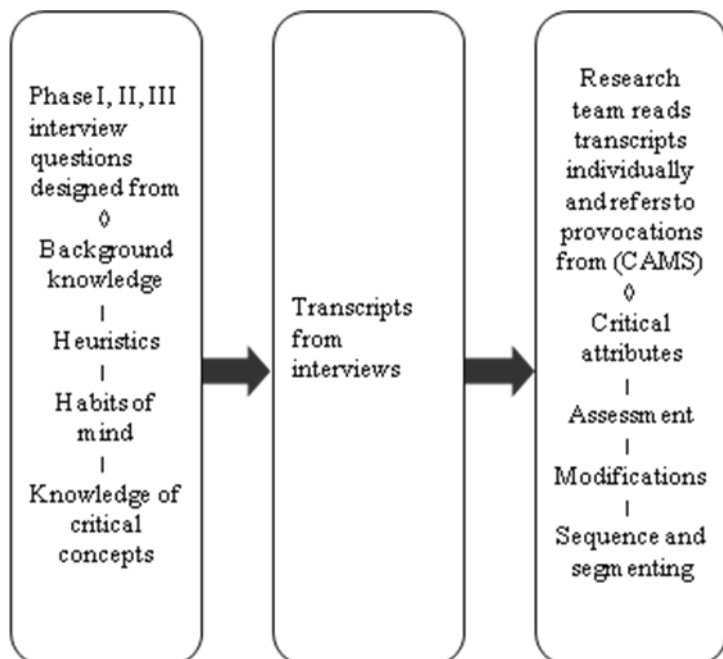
Phase I, II, III interview questions designed from
◊
Background knowledge
I
Heuristics
I
Habits of mind
I
Knowledge of critical concepts

Transcripts from interviews

Research team reads transcripts individually and refers to provocations from (CAMS)
◊
Critical attributes
I
Assessment
I
Modifications
I
Sequence and segmenting